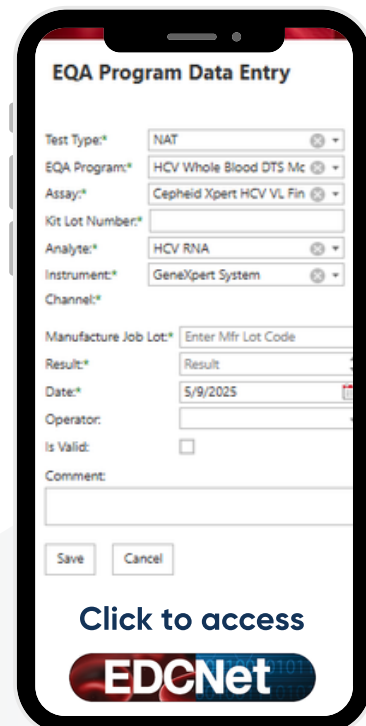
EQA Program Data Entry

Test Type:* NAT

EQA Program:* HCV Whole Blood DTS Mc

Assay:* Cepheid Xpert HCV VL Fin

Kit Lot Number:*

Analyte:* HCV RNA

Instrument:* GeneXpert System

Channel:*

Manufacture Job Lot:* Enter Mfr Lot Code

Result:* Result

Date:* 5/9/2025

Operator:

Is Valid:

Comment:

Save Cancel

Click to access

EDCNet